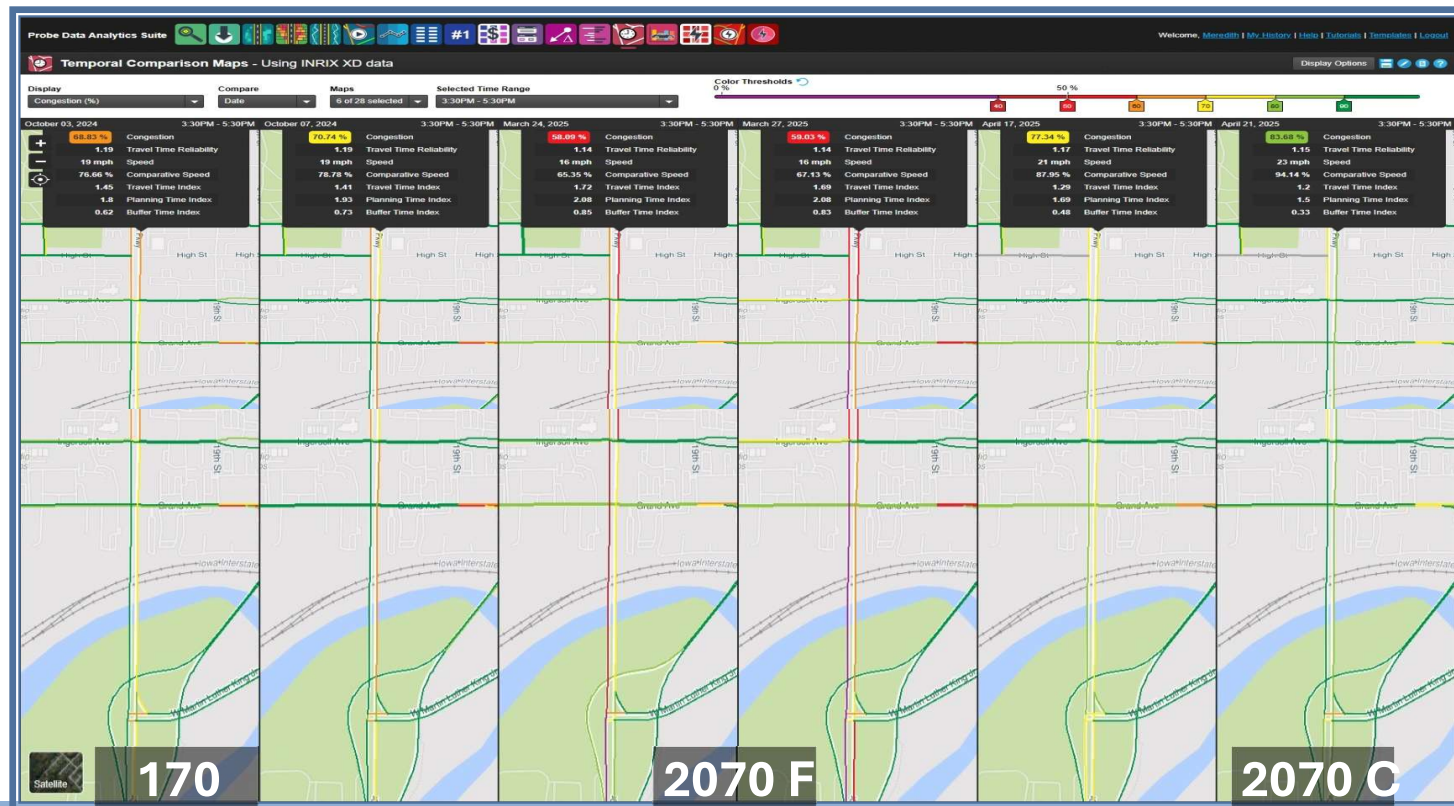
Probe Data Analytics Suite

#1

Welcome, Meredith | My History | Help | Tutorials | Templates | Logout

Temporal Comparison Maps - Using INRIX XD data

Display Options

Display
Congestion (%)

Compare
Date

Maps
6 of 28 selected

Selected Time Range
3:30PM - 5:30PM

Color Thresholds
0 %
50 %
40 50 60 70 80 90

October 03, 2024 3:30PM - 5:30PM
68.83 % Congestion
1.19 Travel Time Reliability
19 mph Speed
76.66 % Comparative Speed
1.45 Travel Time Index
1.8 Planning Time Index
0.62 Buffer Time Index

October 07, 2024 3:30PM - 5:30PM
70.74 % Congestion
1.19 Travel Time Reliability
19 mph Speed
78.78 % Comparative Speed
1.41 Travel Time Index
1.93 Planning Time Index
0.73 Buffer Time Index

March 24, 2025 3:30PM - 5:30PM
58.09 % Congestion
1.14 Travel Time Reliability
16 mph Speed
65.35 % Comparative Speed
1.72 Travel Time Index
2.08 Planning Time Index
0.85 Buffer Time Index

March 27, 2025 3:30PM - 5:30PM
59.03 % Congestion
1.14 Travel Time Reliability
16 mph Speed
67.13 % Comparative Speed
1.69 Travel Time Index
2.08 Planning Time Index
0.83 Buffer Time Index

April 17, 2025 3:30PM - 5:30PM
77.34 % Congestion
1.17 Travel Time Reliability
21 mph Speed
87.95 % Comparative Speed
1.29 Travel Time Index
1.69 Planning Time Index
0.48 Buffer Time Index

April 21, 2025 3:30PM - 5:30PM
83.68 % Congestion
1.15 Travel Time Reliability
23 mph Speed
94.14 % Comparative Speed
1.2 Travel Time Index
1.5 Planning Time Index
0.33 Buffer Time Index

High St High St Ingersoll Ave 19th St Grand Ave Iowa Interstate W Martin Luther King Jr Pkwy

Satellite

170

2070 F

2070 C